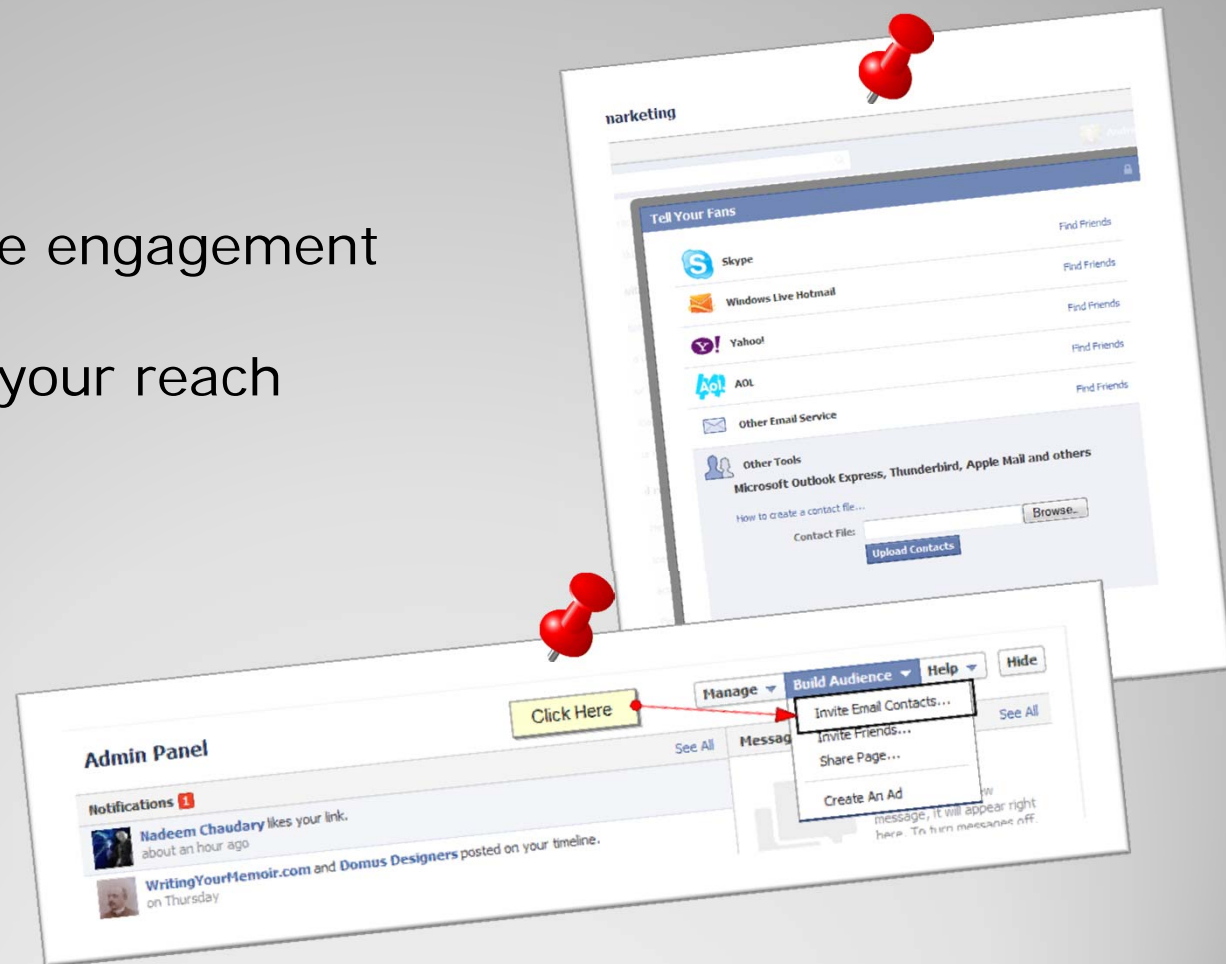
e engagement

your reach

narketing

Tell Your Fans

Skype
Find Friends

Windows Live Hotmail
Find Friends

Yahoo!
Find Friends

AOL
Find Friends

Other Email Service
Find Friends

Other Tools
Microsoft Outlook Express, Thunderbird, Apple Mail and others

How to create a contact file...
Contact File:
Browse..
Upload Contacts

Manage
Build Audience
Help
Hide

Click Here

Invite Email Contacts...
Invite Friends...
Share Page...
Create An Ad

See All

Admin Panel
See All
Messag

Notifications 1
Nadeem Chaudary likes your link.
about an hour ago
WritingYourMemoir.com and Domus Designers posted on your timeline.
on Thursday

message, it will appear right here. To turn messages off